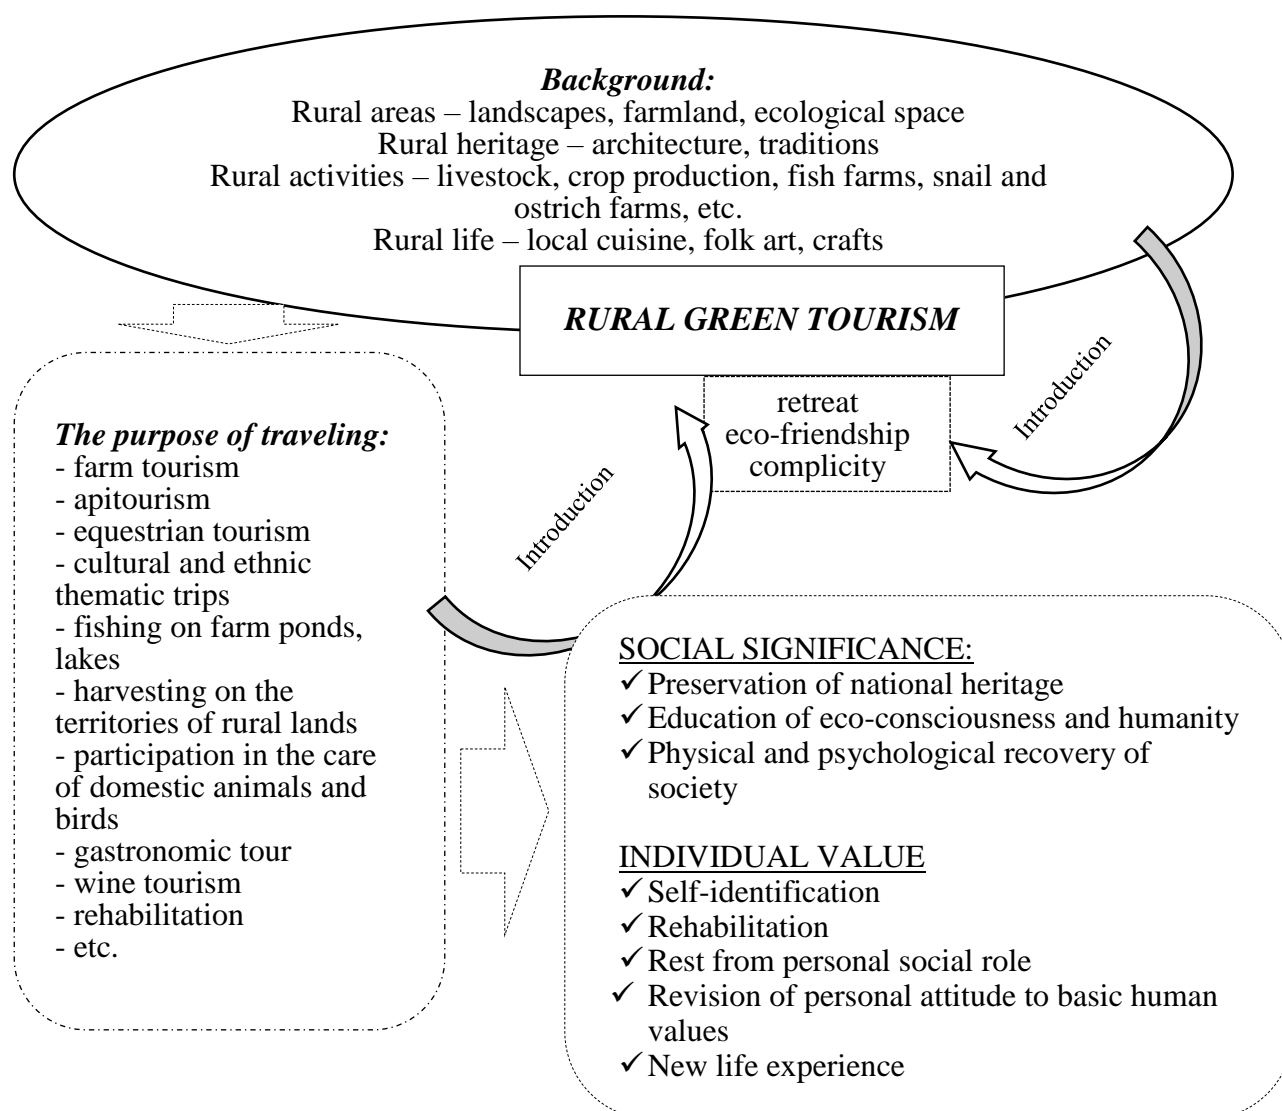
***Background:***
Rural areas – landscapes, farmland, ecological space
Rural heritage – architecture, traditions
Rural activities – livestock, crop production, fish farms, snail and ostrich farms, etc.
Rural life – local cuisine, folk art, crafts

***RURAL GREEN TOURISM***

retreat
eco-friendship
complicity

Introduction

Introduction

***The purpose of traveling:***
- farm tourism
- apitourism
- equestrian tourism
- cultural and ethnic thematic trips
- fishing on farm ponds, lakes
- harvesting on the territories of rural lands
- participation in the care of domestic animals and birds
- gastronomic tour
- wine tourism
- rehabilitation
- etc.

SOCIAL SIGNIFICANCE:
✓Preservation of national heritage
✓Education of eco-consciousness and humanity
✓Physical and psychological recovery of society

INDIVIDUAL VALUE
✓Self-identification
✓Rehabilitation
✓Rest from personal social role
✓ Revision of personal attitude to basic human values
✓New life experience